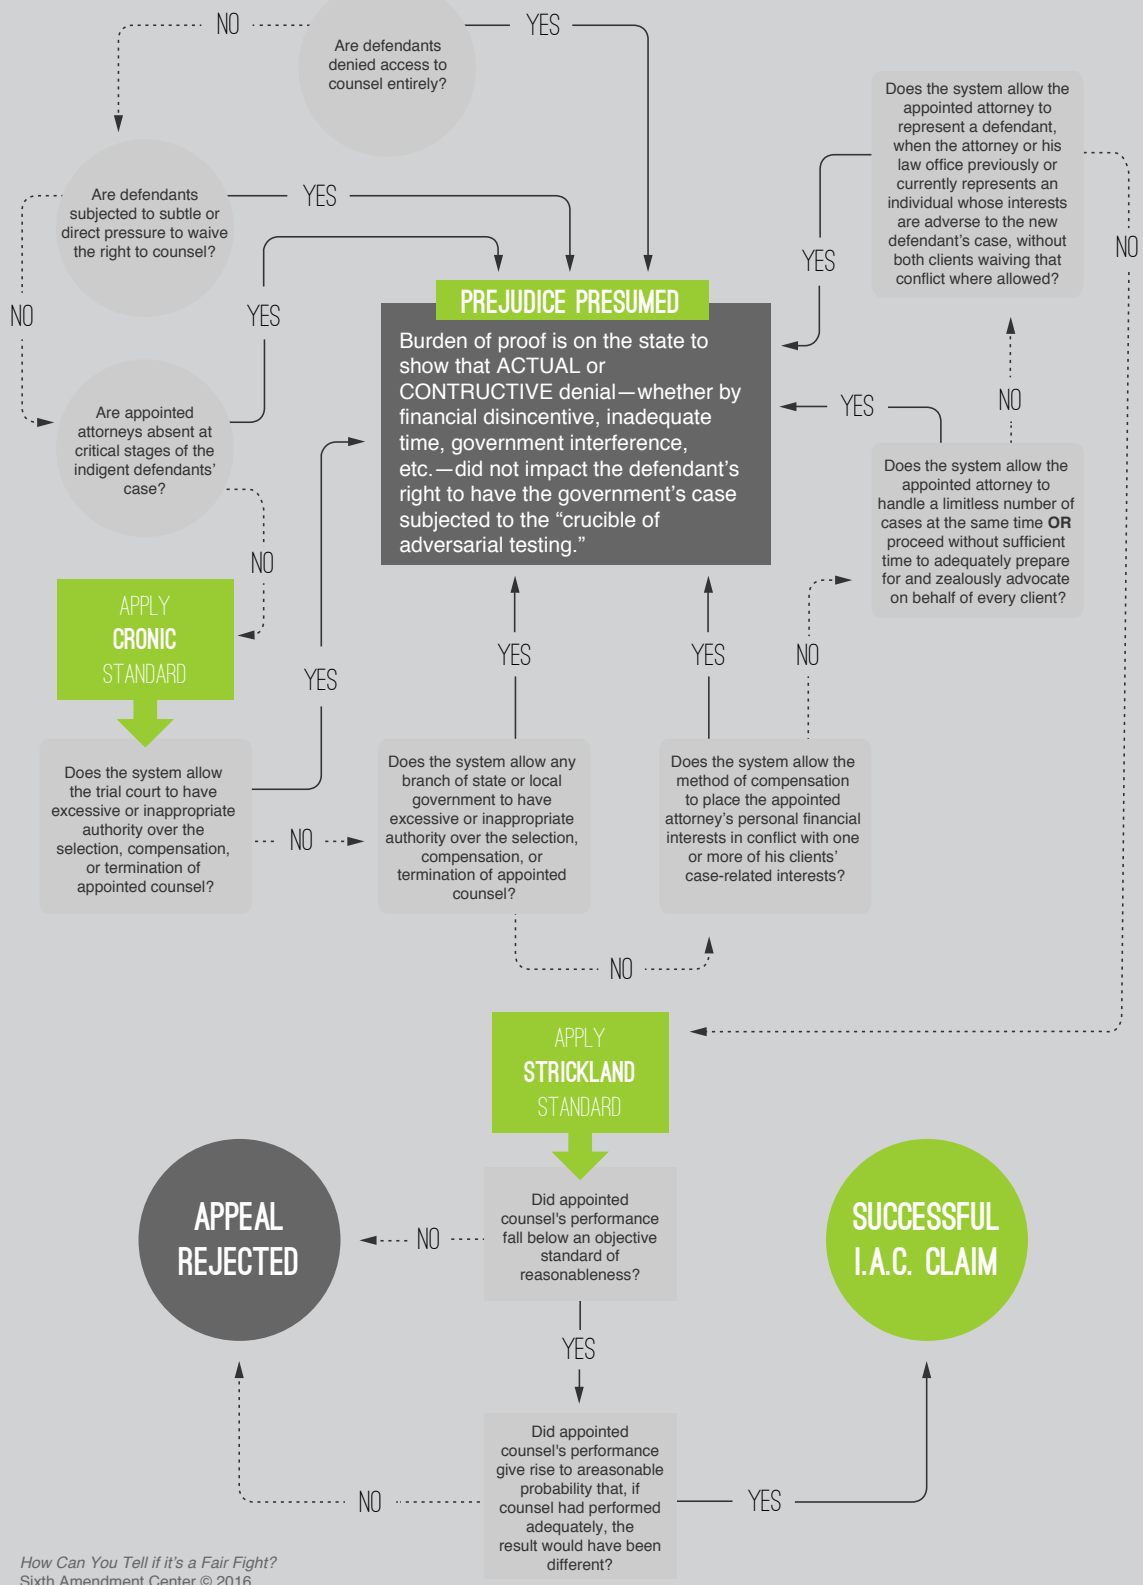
NO

Are defendants denied access to counsel entirely?

YES

Are defendants subjected to subtle or direct pressure to waive the right to counsel?

YES

NO

YES

Are appointed attorneys absent at critical stages of the indigent defendants' case?

NO

PREJUDICE PRESUMED

Burden of proof is on the state to show that ACTUAL or CONTRUCTIVE denial—whether by financial disincentive, inadequate time, government interference, etc.—did not impact the defendant's right to have the government's case subjected to the "crucible of adversarial testing."

Does the system allow the appointed attorney to represent a defendant, when the attorney or his law office previously or currently represents an individual whose interests are adverse to the new defendant's case, without both clients waiving that conflict where allowed?

YES

NO

YES

NO

Does the system allow the appointed attorney to handle a limitless number of cases at the same time OR proceed without sufficient time to adequately prepare for and zealously advocate on behalf of every client?

APPLY CRONIC STANDARD

YES

YES

YES

NO

Does the system allow the trial court to have excessive or inappropriate authority over the selection, compensation, or termination of appointed counsel?

NO

Does the system allow any branch of state or local government to have excessive or inappropriate authority over the selection, compensation, or termination of appointed counsel?

Does the system allow the method of compensation to place the appointed attorney's personal financial interests in conflict with one or more of his clients' case-related interests?

NO

APPLY STRICKLAND STANDARD

APPEAL REJECTED

NO

Did appointed counsel's performance fall below an objective standard of reasonableness?

SUCCESSFUL I.A.C. CLAIM

YES

NO

Did appointed counsel's performance give rise to areasonable probability that, if counsel had performed adequately, the result would have been different?

YES

How Can You Tell if it's a Fair Fight?
Sixth Amendment Center © 2016